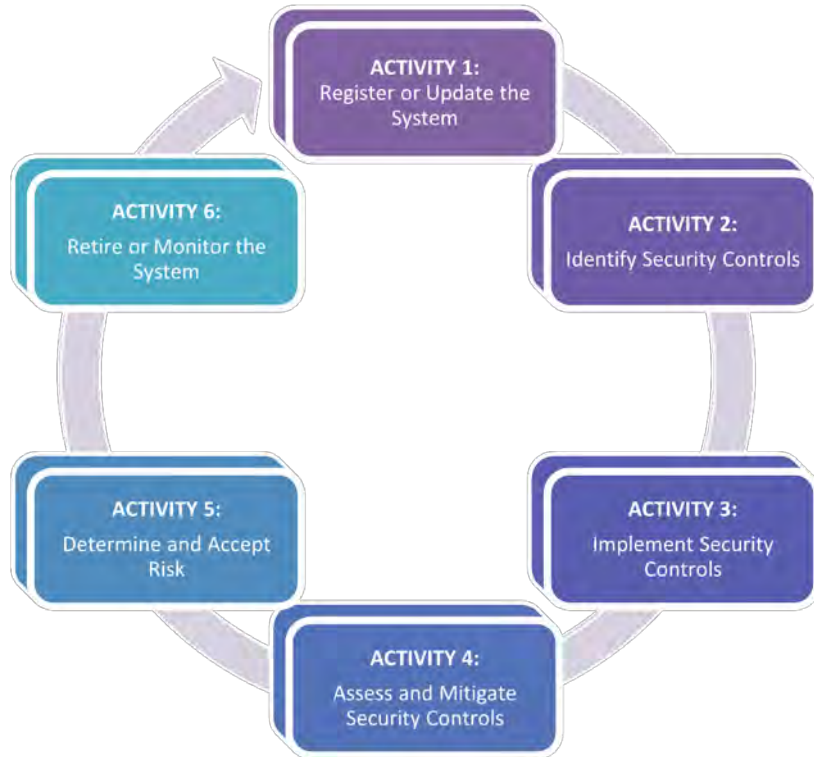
ACTIVITY 1:
Register or Update the System

ACTIVITY 2:
Identify Security Controls

ACTIVITY 3:
Implement Security Controls

ACTIVITY 4:
Assess and Mitigate Security Controls

ACTIVITY 5:
Determine and Accept Risk

ACTIVITY 6:
Retire or Monitor the System